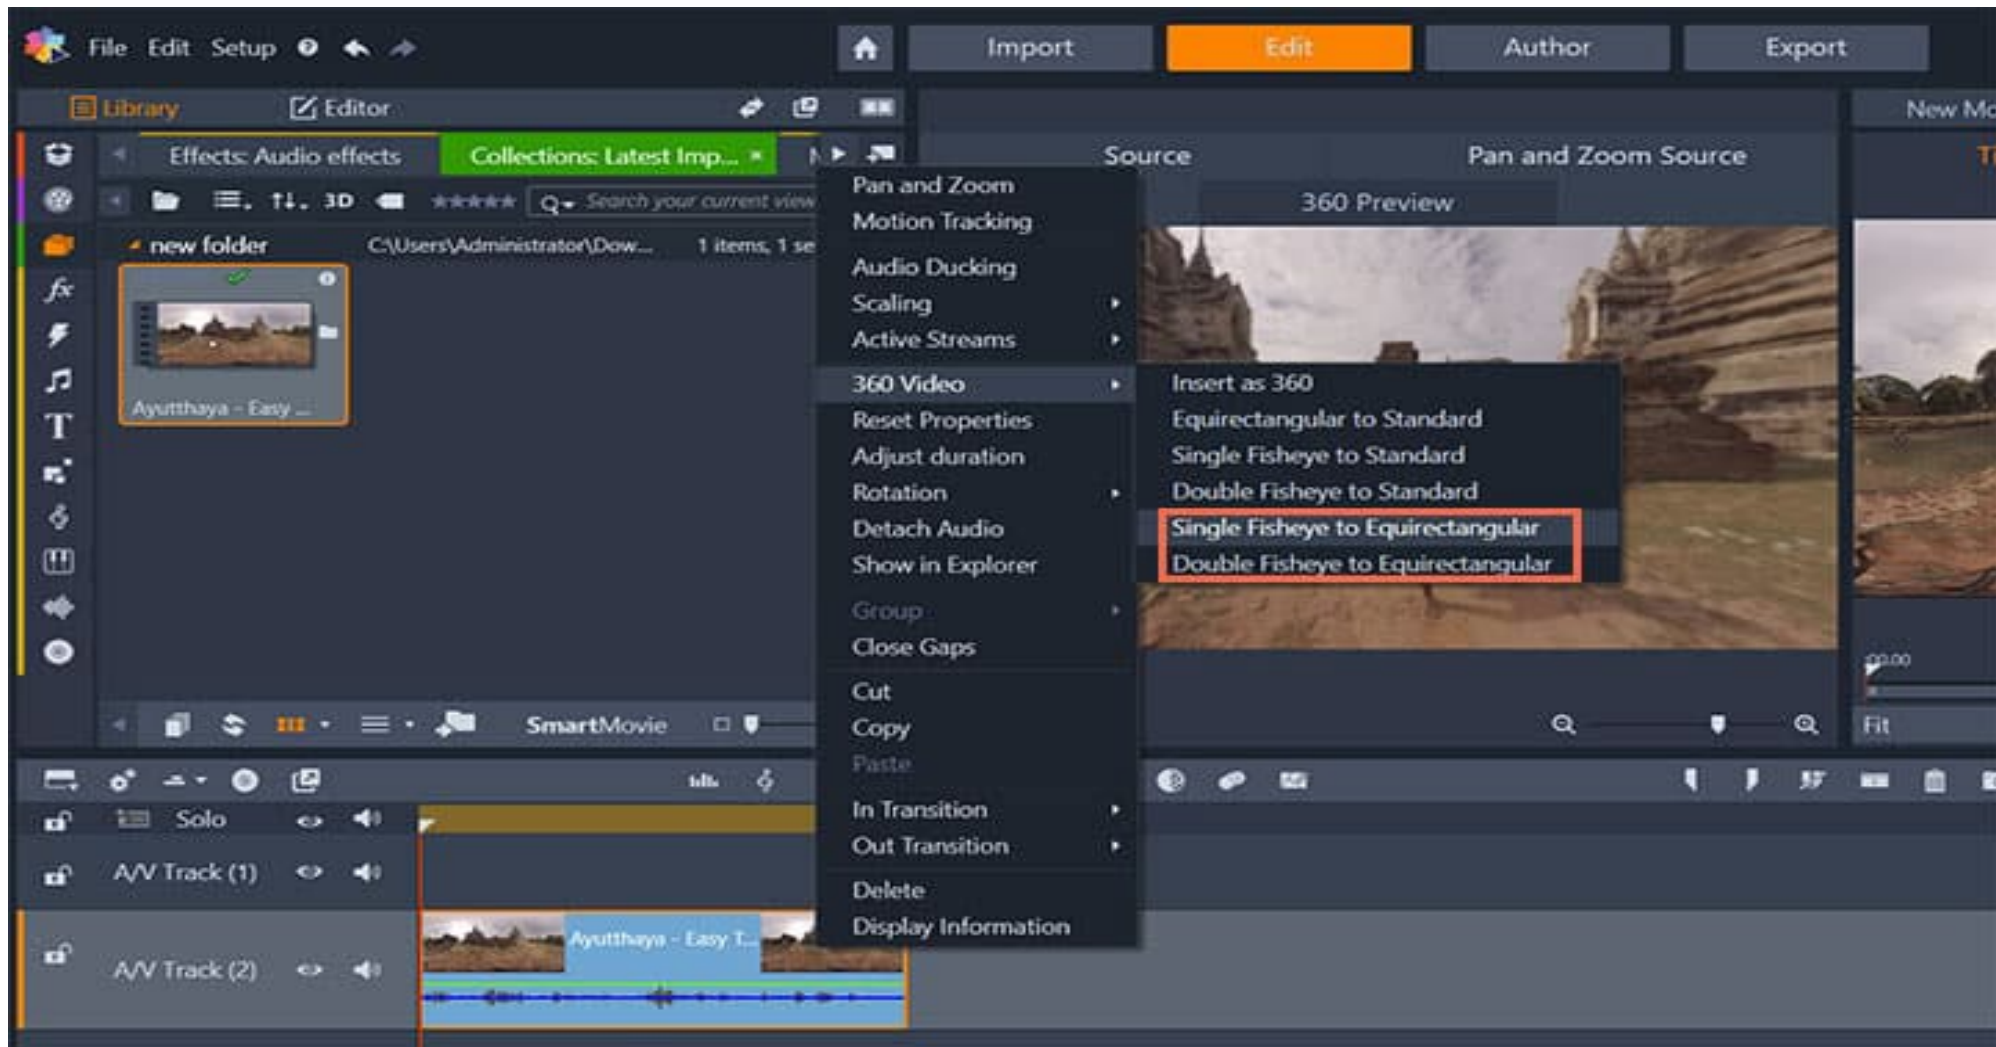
File Edit Setup

Import Edit Author Export

Library Editor

New Mo

Effects: Audio effects Collections: Latest Imp... ×

Source Pan and Zoom Source

3D Search your current view

360 Preview

new folder C:\Users\Administrator\Dow... 1 items, 1 se

Ayutthaya - Easy ...

Pan and Zoom
Motion Tracking
Audio Ducking
Scaling
Active Streams
360 Video
Reset Properties
Adjust duration
Rotation
Detach Audio
Show in Explorer
Group
Close Gaps
Cut
Copy
Paste
In Transition
Out Transition
Delete
Display Information

Insert as 360
Equirectangular to Standard
Single Fisheye to Standard
Double Fisheye to Standard
Single Fisheye to Equirectangular
Double Fisheye to Equirectangular

SmartMovie

00.00

Fit

Solo

A/V Track (1)

A/V Track (2)

Ayutthaya - Easy T...